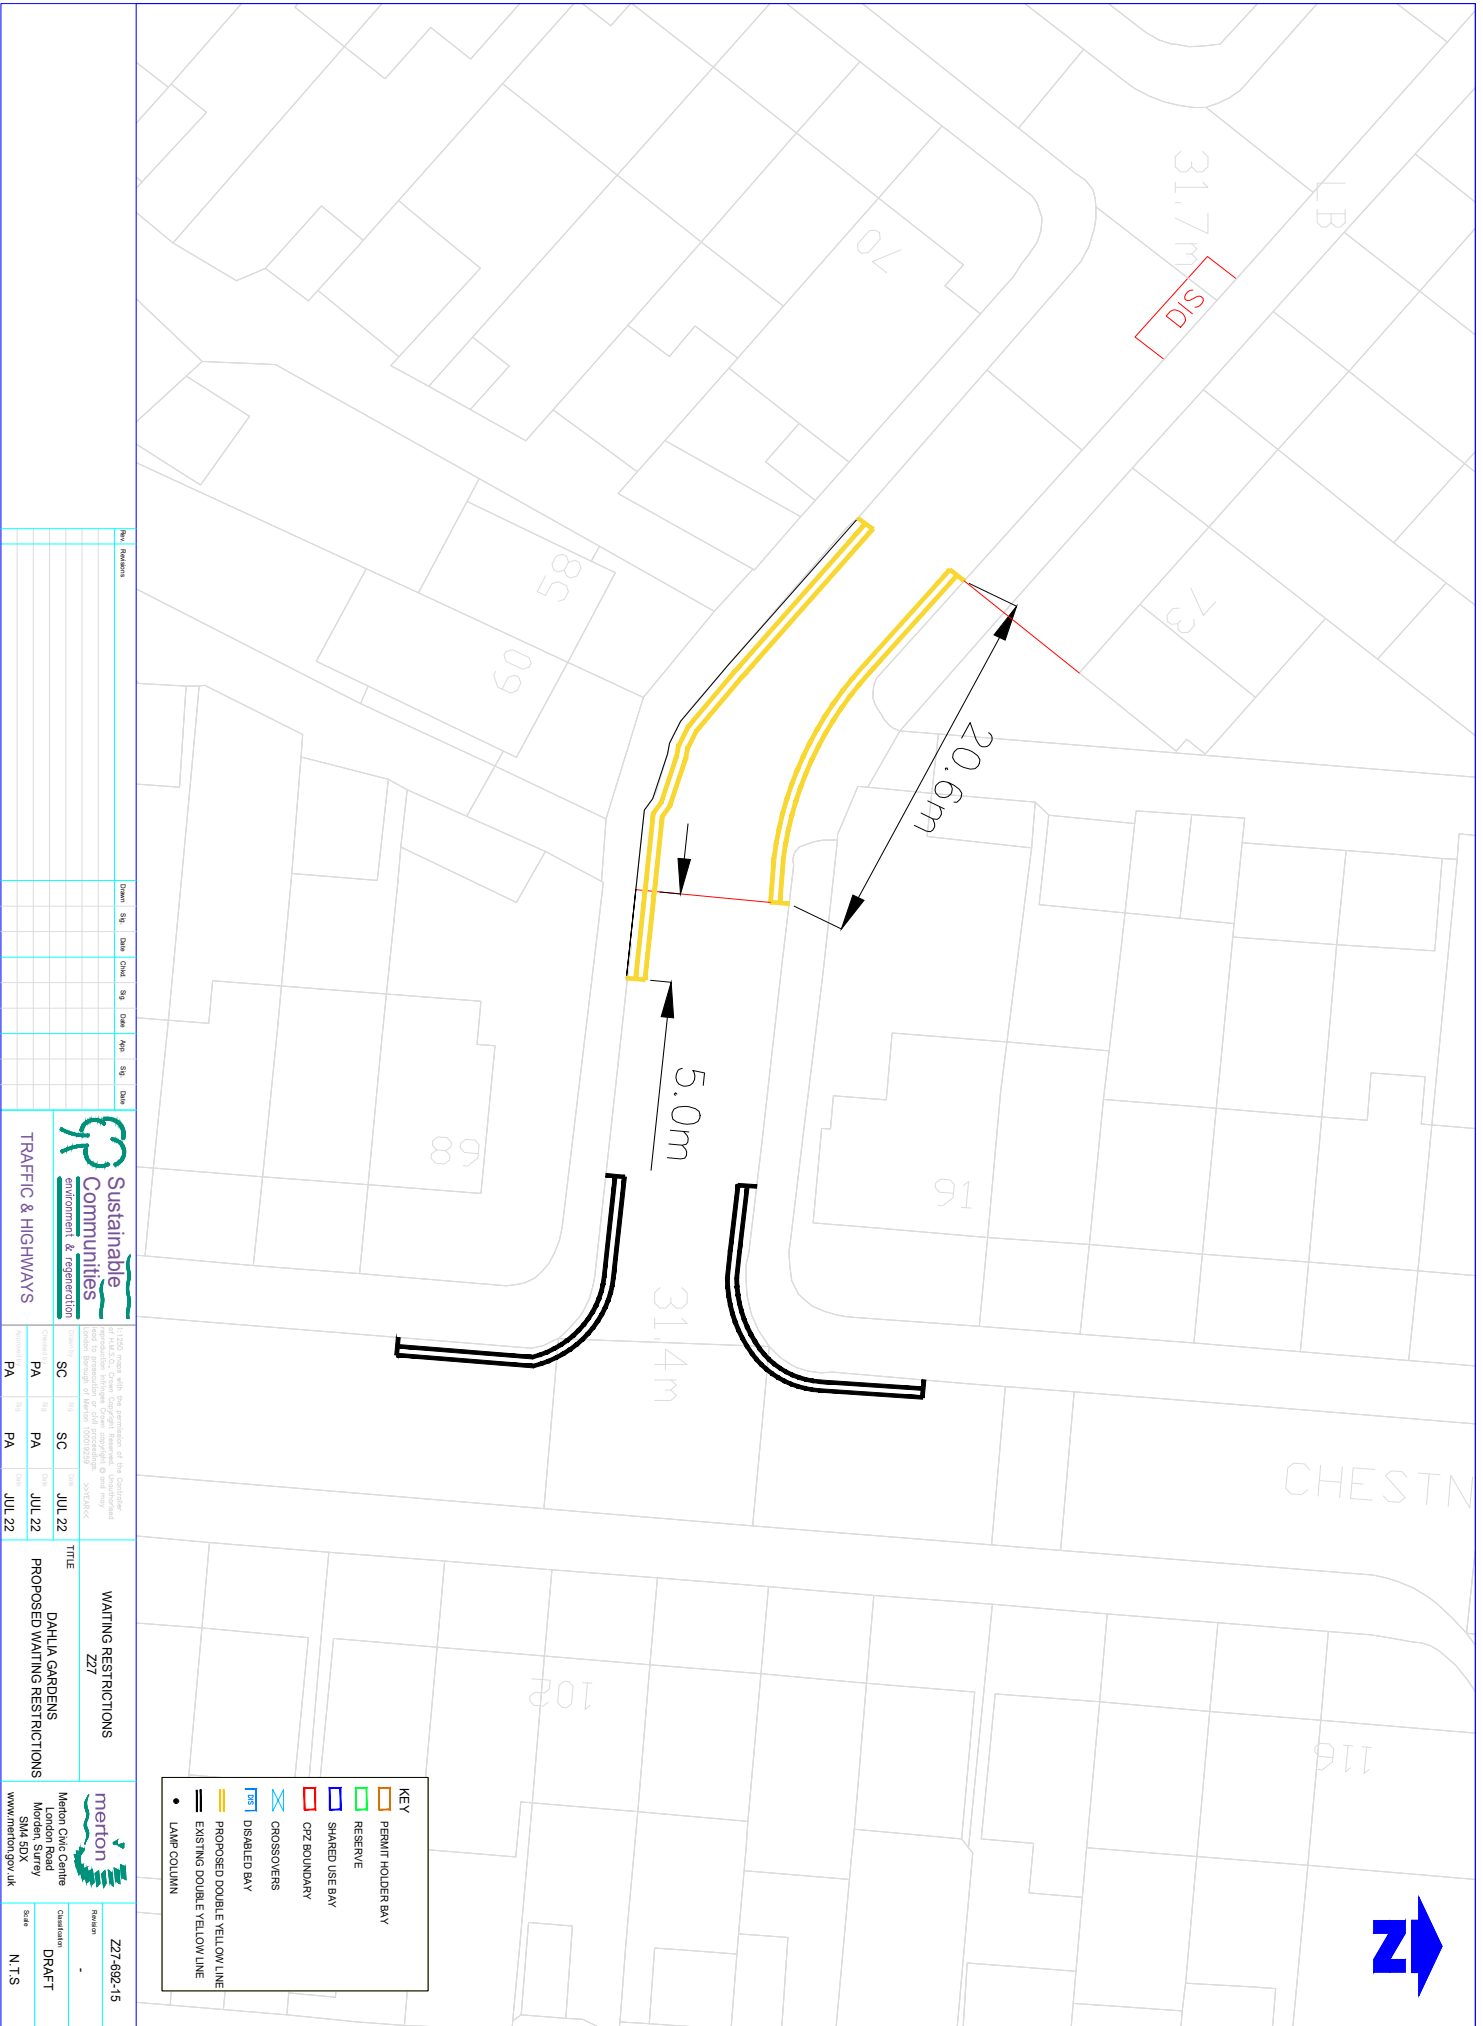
31.7m
LB
DIS
70
58
60
3
20.6m
5.0m
89
91
31.4m
CHESTN
102
116

Rev. Revisions
Drawn Sig Date Chkd. Sig Date App. Sig Date

Sustainable Communities
environment & regeneration
TRAFFIC & HIGHWAYS

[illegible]
SC SC JUL 22
PA PA JUL 22
PA PA JUL 22

WAITING RESTRICTIONS
Z27
TITLE
DAHLIA GARDENS
PROPOSED WAITING RESTRICTIONS

merton
Merton Civic Centre
London Road
Morden, Surrey
SM4 5DX
www.merton.gov.uk

Z27-692-15
Revision
-
Classification
DRAFT
Scale
N.T.S

KEY
PERMIT HOLDER BAY
RESERVE
SHARED USE BAY
CPZ BOUNDARY
CROSSOVERS
DIS
DISABLED BAY
PROPOSED DOUBLE YELLOW LINE
EXISTING DOUBLE YELLOW LINE
LAMP COLUMN